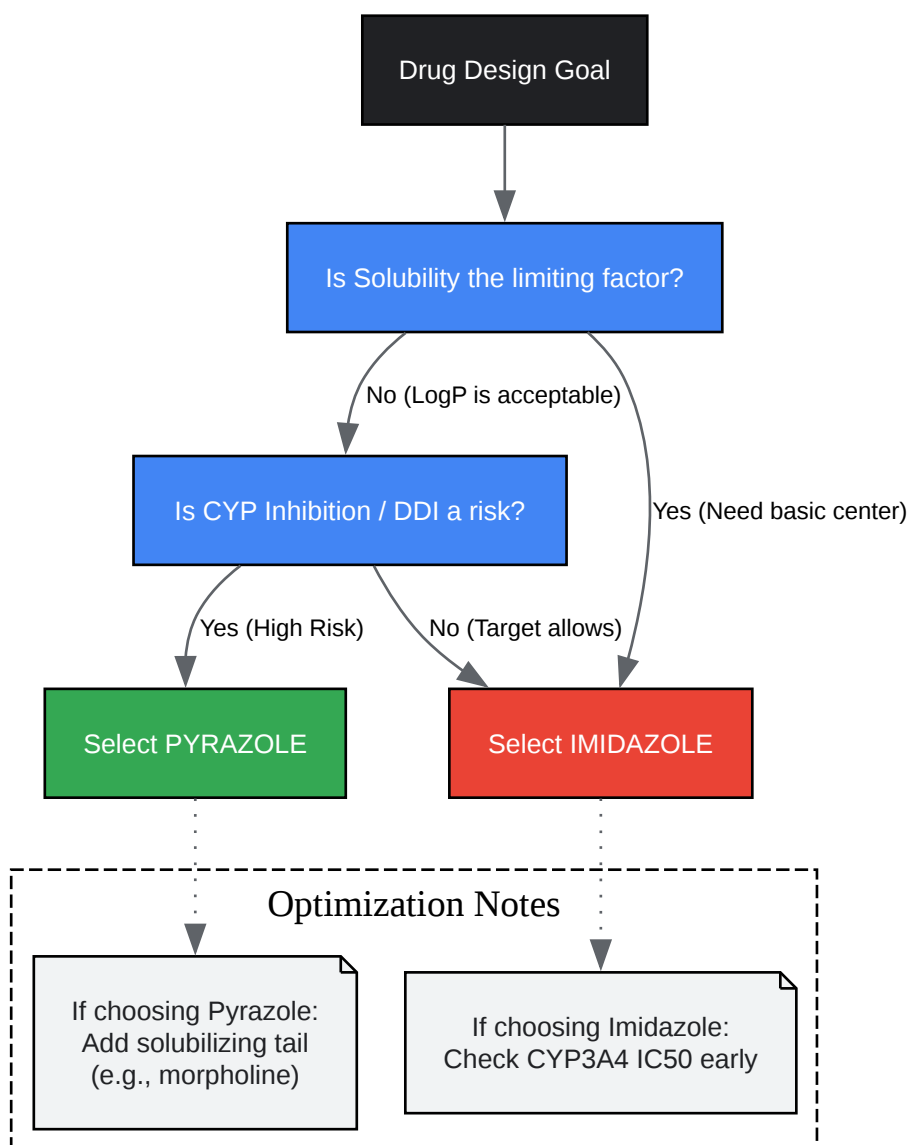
Drug Design Goal

Is Solubility the limiting factor?

No (LogP is acceptable)

Yes (Need basic center)

Is CYP Inhibition / DDI a risk?

Yes (High Risk)

No (Target allows)

Select PYRAZOLE

Select IMIDAZOLE

Optimization Notes

If choosing Pyrazole: Add solubilizing tail (e.g., morpholine)

If choosing Imidazole: Check CYP3A4 IC50 early